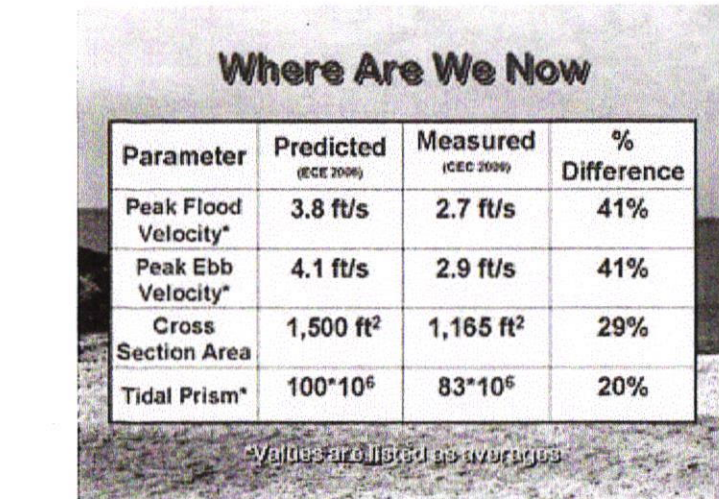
Where Are We Now

| Parameter | Predicted (ECE 2006) | Measured (CEC 2009) | % Difference |
|---|---|---|---|
| Peak Flood Velocity* | 3.8 ft/s | 2.7 ft/s | 41% |
| Peak Ebb Velocity* | 4.1 ft/s | 2.9 ft/s | 41% |
| Cross Section Area | 1,500 ft$^2$ | 1,165 ft$^2$ | 29% |
| Tidal Prism* | 100*10$^6$ | 83*10$^6$ | 20% |

*Values are listed as averages